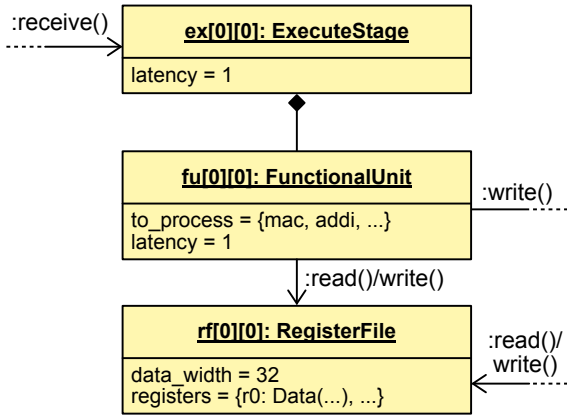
:receive()

ex[0][0]: ExecuteStage

latency = 1

fu[0][0]: FunctionalUnit

:write()

to_process = {mac, addi, ...}
latency = 1

:read()/write()

rf[0][0]: RegisterFile

:read()/
write()

data_width = 32
registers = {r0: Data(...), ...}